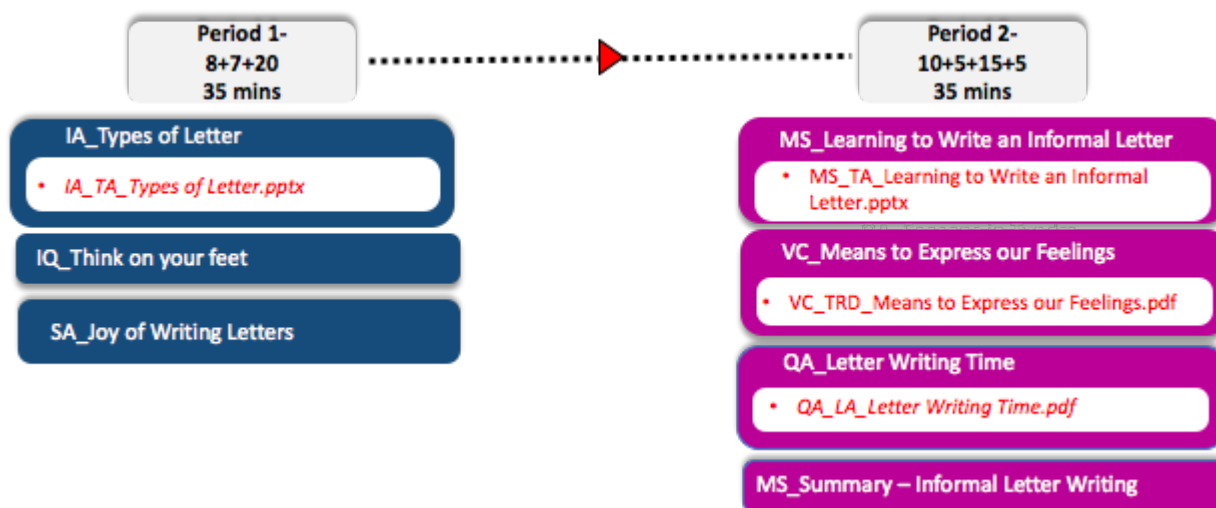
Period 1-
8+7+20
35 mins

IA_Types of Letter

• IA_TA_Types of Letter.pptx

IQ_Think on your feet

SA_Joy of Writing Letters

Period 2-
10+5+15+5
35 mins

MS_Learning to Write an Informal Letter

• MS_TA_Learning to Write an Informal Letter.pptx

VC_Means to Express our Feelings

• VC_TRD_Means to Express our Feelings.pdf

QA_Letter Writing Time

• QA_LA_Letter Writing Time.pdf

MS_Summary – Informal Letter Writing